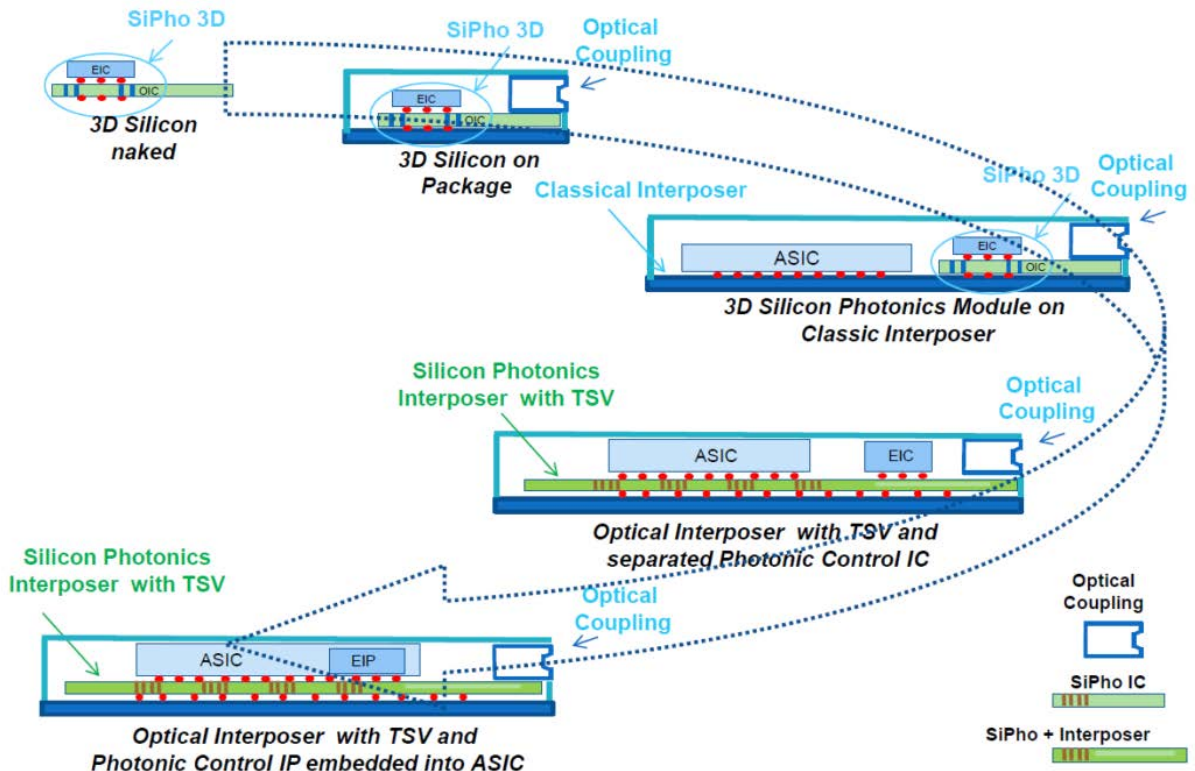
SiPho 3D

EIC

OIC

3D Silicon naked

SiPho 3D

Optical Coupling

EIC

OIC

3D Silicon on Package

SiPho 3D

Optical Coupling

Classical Interposer

ASIC

EIC

OIC

3D Silicon Photonics Module on Classic Interposer

Silicon Photonics Interposer with TSV

Optical Coupling

ASIC

EIC

Optical Interposer with TSV and separated Photonic Control IC

Silicon Photonics Interposer with TSV

Optical Coupling

ASIC

EIP

Optical Interposer with TSV and Photonic Control IP embedded into ASIC

Optical Coupling

SiPho IC

SiPho + Interposer